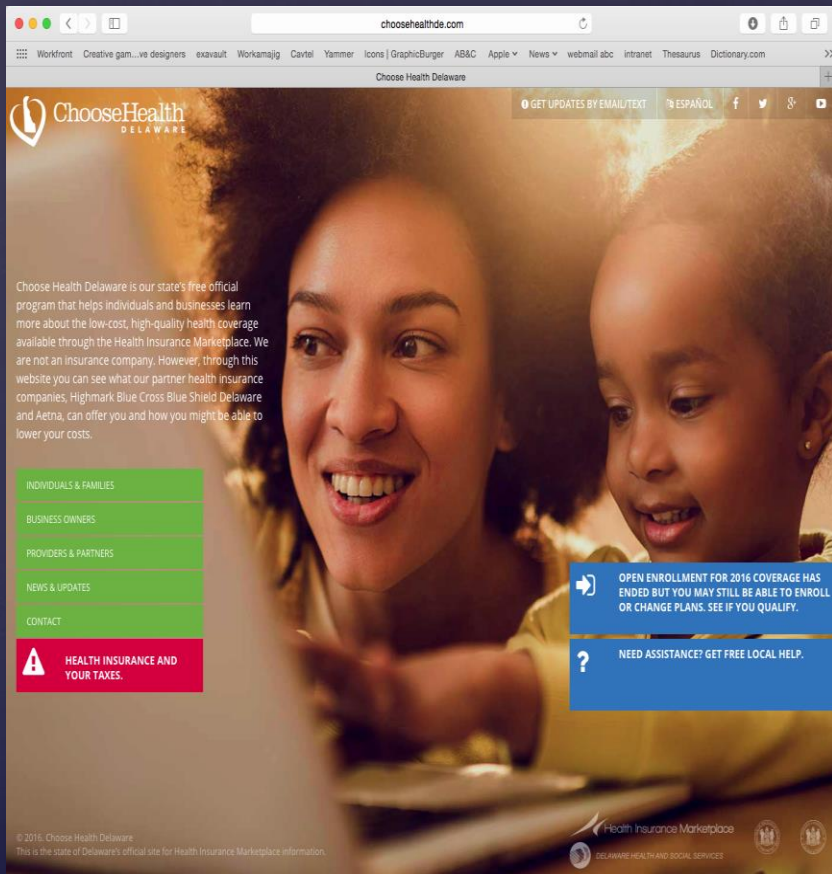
choosehealthde.com

Workfront Creative gam....ve designers exavault Workamajig Cavtel Yammer Icons | GraphicBurger AB&C Apple News webmail abc intranet Thesaurus Dictionary.com

Choose Health Delaware

ChooseHealth DELAWARE

GET UPDATES BY EMAIL/TEXT ESPAÑOL

Choose Health Delaware is our state's free official program that helps individuals and businesses learn more about the low-cost, high-quality health coverage available through the Health Insurance Marketplace. We are not an insurance company. However, through this website you can see what our partner health insurance companies, Highmark Blue Cross Blue Shield Delaware and Aetna, can offer you and how you might be able to lower your costs.

INDIVIDUALS & FAMILIES

BUSINESS OWNERS

PROVIDERS & PARTNERS

NEWS & UPDATES

CONTACT

HEALTH INSURANCE AND YOUR TAXES.

OPEN ENROLLMENT FOR 2016 COVERAGE HAS ENDED BUT YOU MAY STILL BE ABLE TO ENROLL OR CHANGE PLANS. SEE IF YOU QUALIFY.

NEED ASSISTANCE? GET FREE LOCAL HELP.

© 2016. Choose Health Delaware
This is the state of Delaware's official site for Health Insurance Marketplace information.

Health Insurance Marketplace

DELAWARE HEALTH AND SOCIAL SERVICES